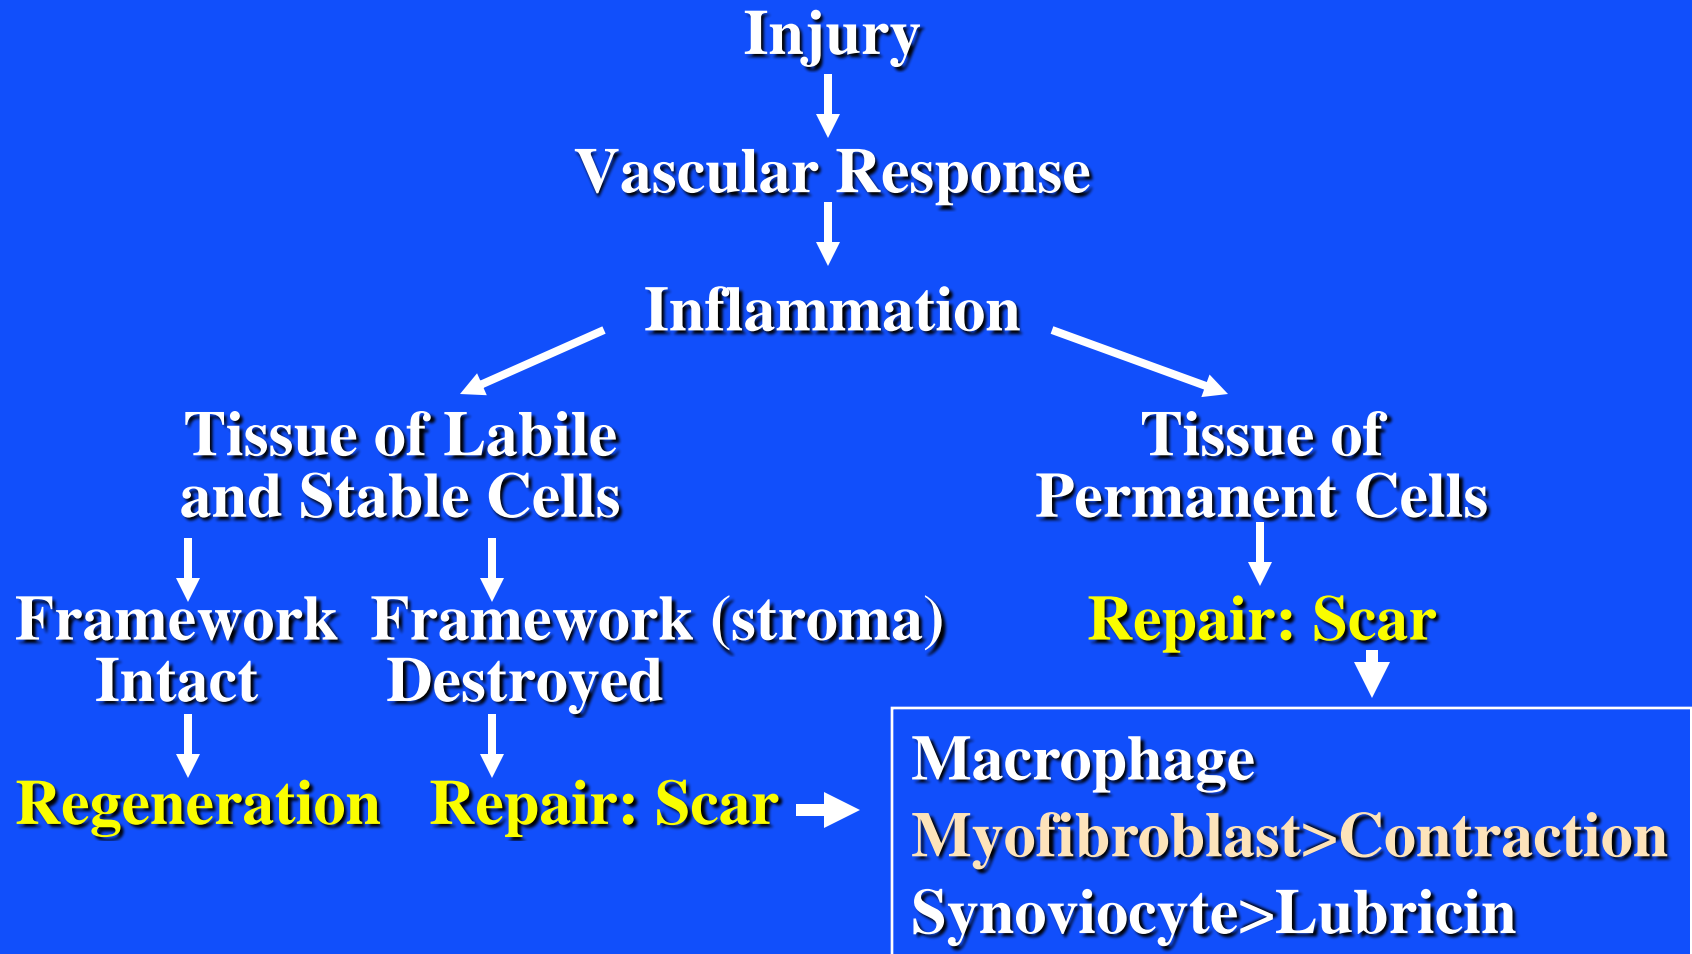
Injury

Vascular Response

Inflammation

Tissue of Labile and Stable Cells

Tissue of Permanent Cells

Framework Intact

Framework (stroma) Destroyed

Repair: Scar

Regeneration

Repair: Scar

Macrophage
Myofibroblast>Contraction
Synoviocyte>Lubricin